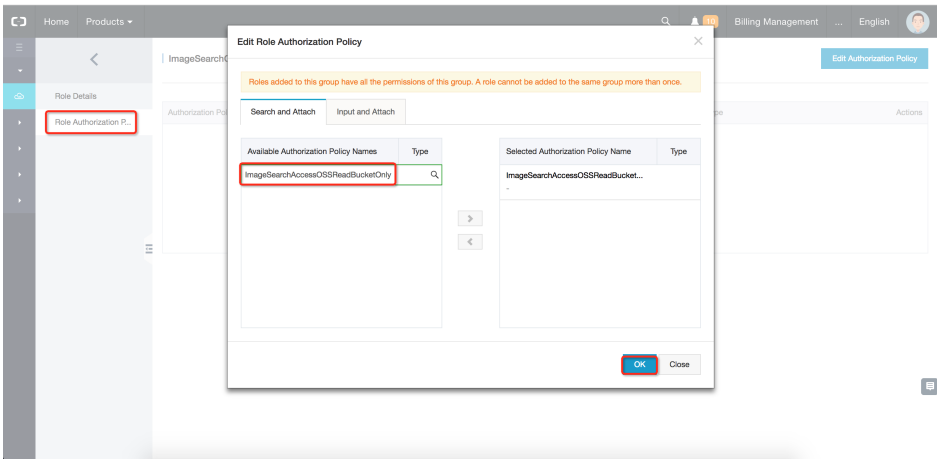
Home Products

10 Billing Management ... English

Role Details

Role Authorization P...

ImageSearchO

Authorization Po

Edit Authorization Policy

pe

Actions

Edit Role Authorization Policy

Roles added to this group have all the permissions of this group. A role cannot be added to the same group more than once.

Search and Attach

Input and Attach

| Available Authorization Policy Names | Type |
|---|---|
| ImageSearchAccessOSSReadBucketOnly | |

| Selected Authorization Policy Name | Type |
|---|---|
| ImageSearchAccessOSSReadBucket... - | |

OK

Close